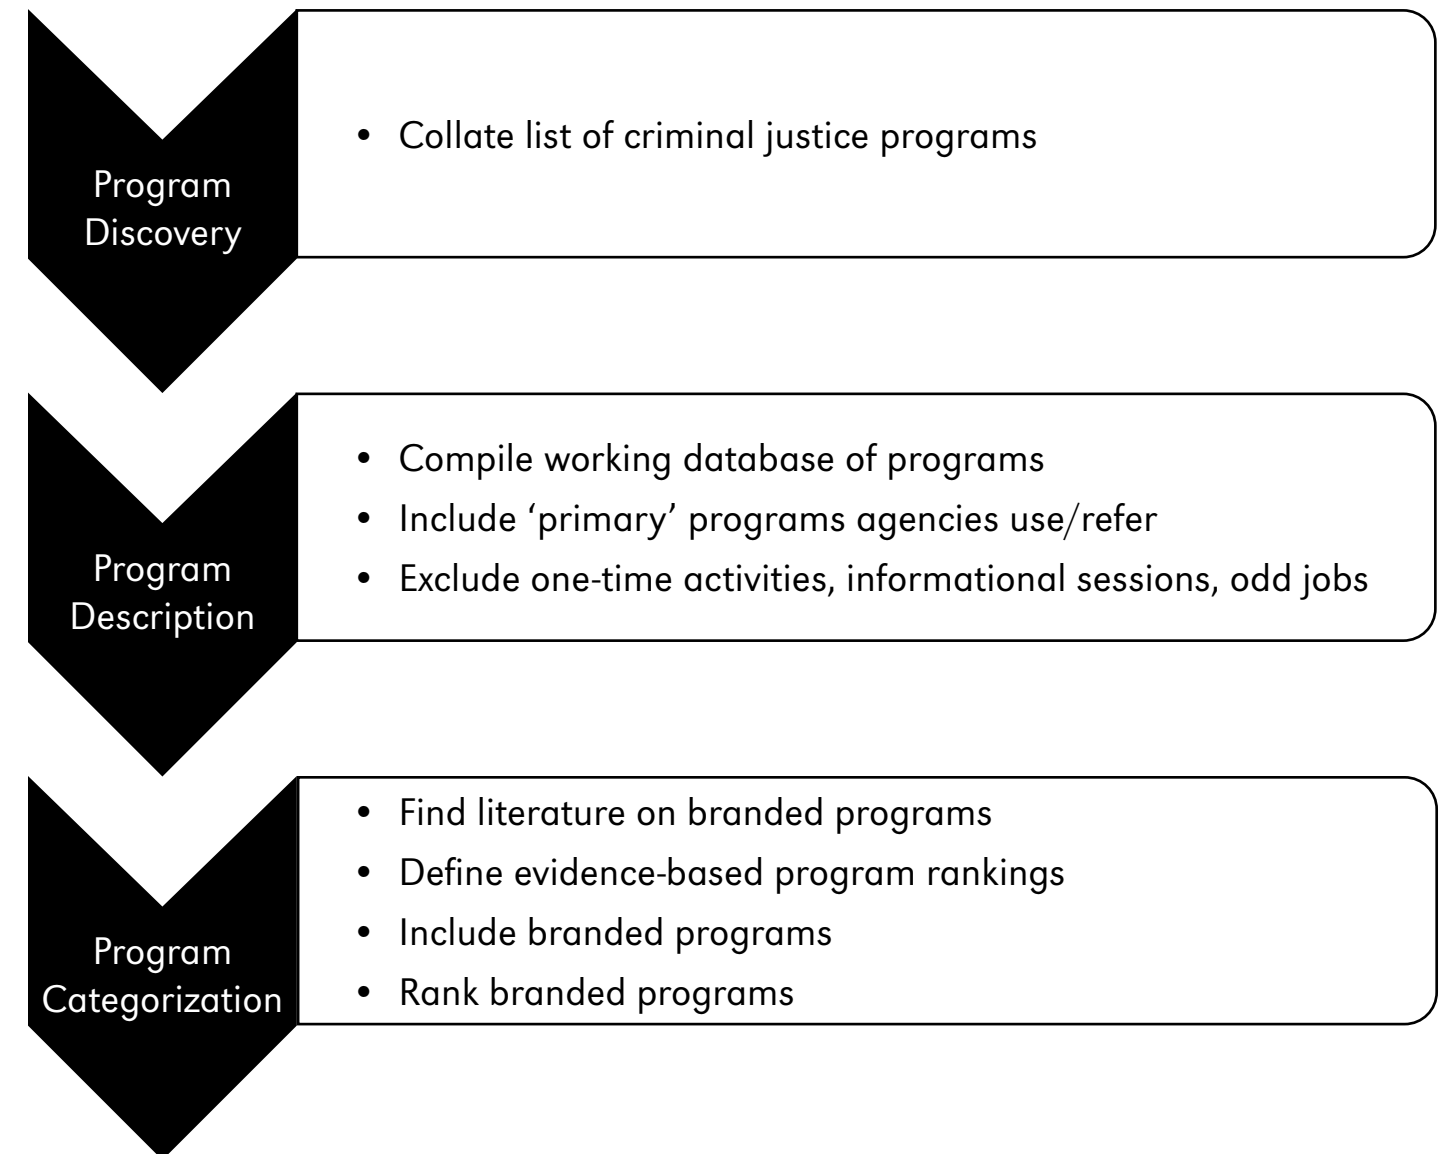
Program Discovery

- Collate list of criminal justice programs

Program Description

- Compile working database of programs
- Include ‘primary’ programs agencies use/refer
- Exclude one-time activities, informational sessions, odd jobs

Program Categorization

- Find literature on branded programs
- Define evidence-based program rankings
- Include branded programs
- Rank branded programs